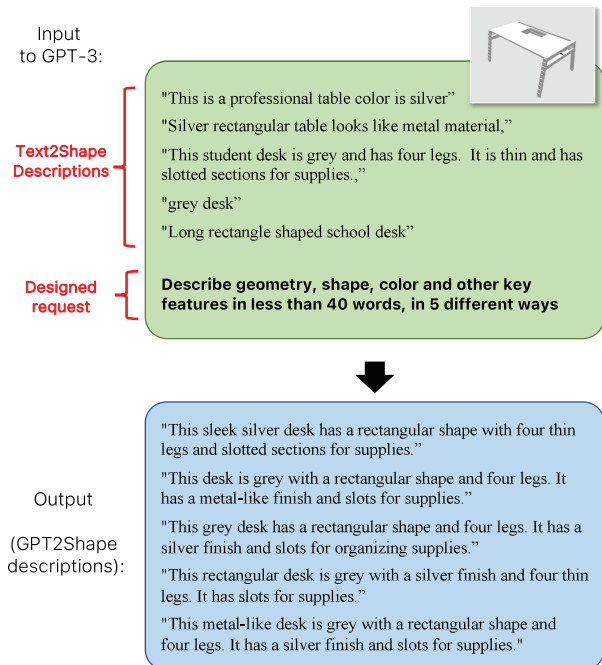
Input to GPT-3:

Text2Shape Descriptions

"This is a professional table color is silver"

"Silver rectangular table looks like metal material,"

"This student desk is grey and has four legs. It is thin and has slotted sections for supplies.,"

"grey desk"

"Long rectangle shaped school desk"

Designed request

Describe geometry, shape, color and other key features in less than 40 words, in 5 different ways

Output

(GPT2Shape descriptions):

"This sleek silver desk has a rectangular shape with four thin legs and slotted sections for supplies."

"This desk is grey with a rectangular shape and four legs. It has a metal-like finish and slots for supplies."

"This grey desk has a rectangular shape and four legs. It has a silver finish and slots for organizing supplies."

"This rectangular desk is grey with a silver finish and four thin legs. It has slots for supplies."

"This metal-like desk is grey with a rectangular shape and four legs. It has a silver finish and slots for supplies."